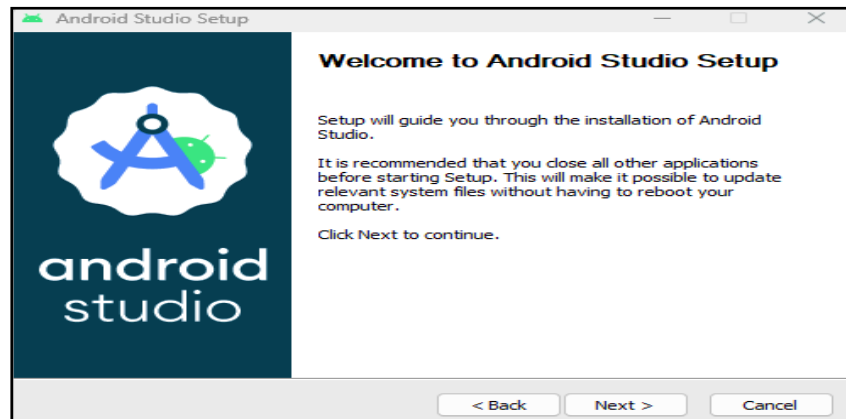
Android Studio Setup

android studio

Welcome to Android Studio Setup

Setup will guide you through the installation of Android Studio.

It is recommended that you close all other applications before starting Setup. This will make it possible to update relevant system files without having to reboot your computer.

Click Next to continue.

< Back
Next >
Cancel